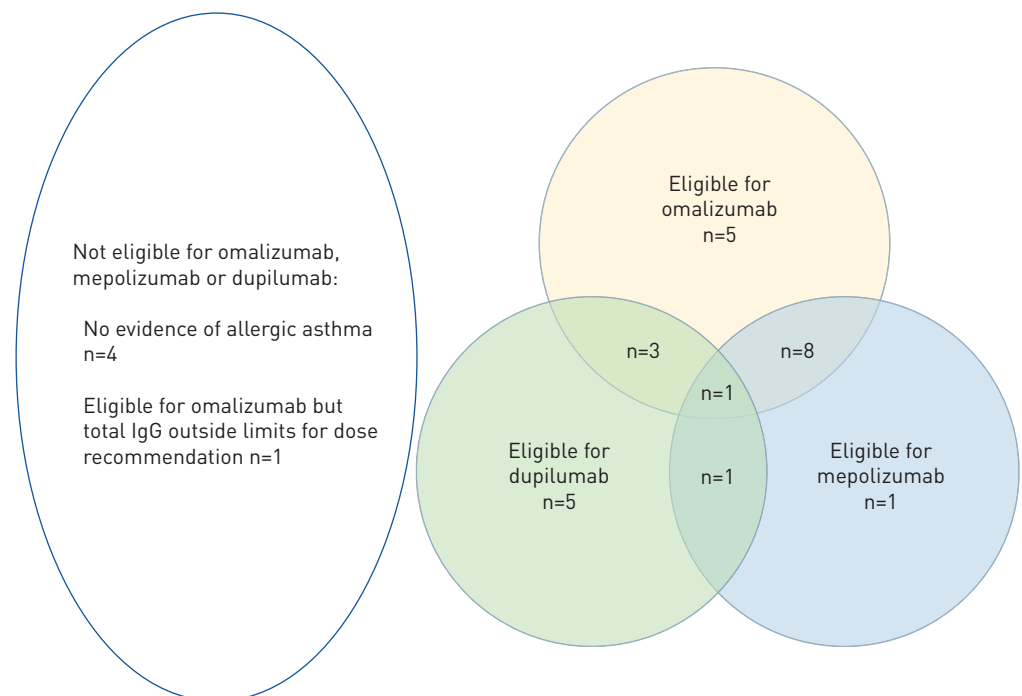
Not eligible for omalizumab, mepolizumab or dupilumab:

No evidence of allergic asthma n=4

Eligible for omalizumab but total IgG outside limits for dose recommendation n=1

Eligible for omalizumab n=5

n=3

n=8

n=1

Eligible for dupilumab n=5

n=1

Eligible for mepolizumab n=1